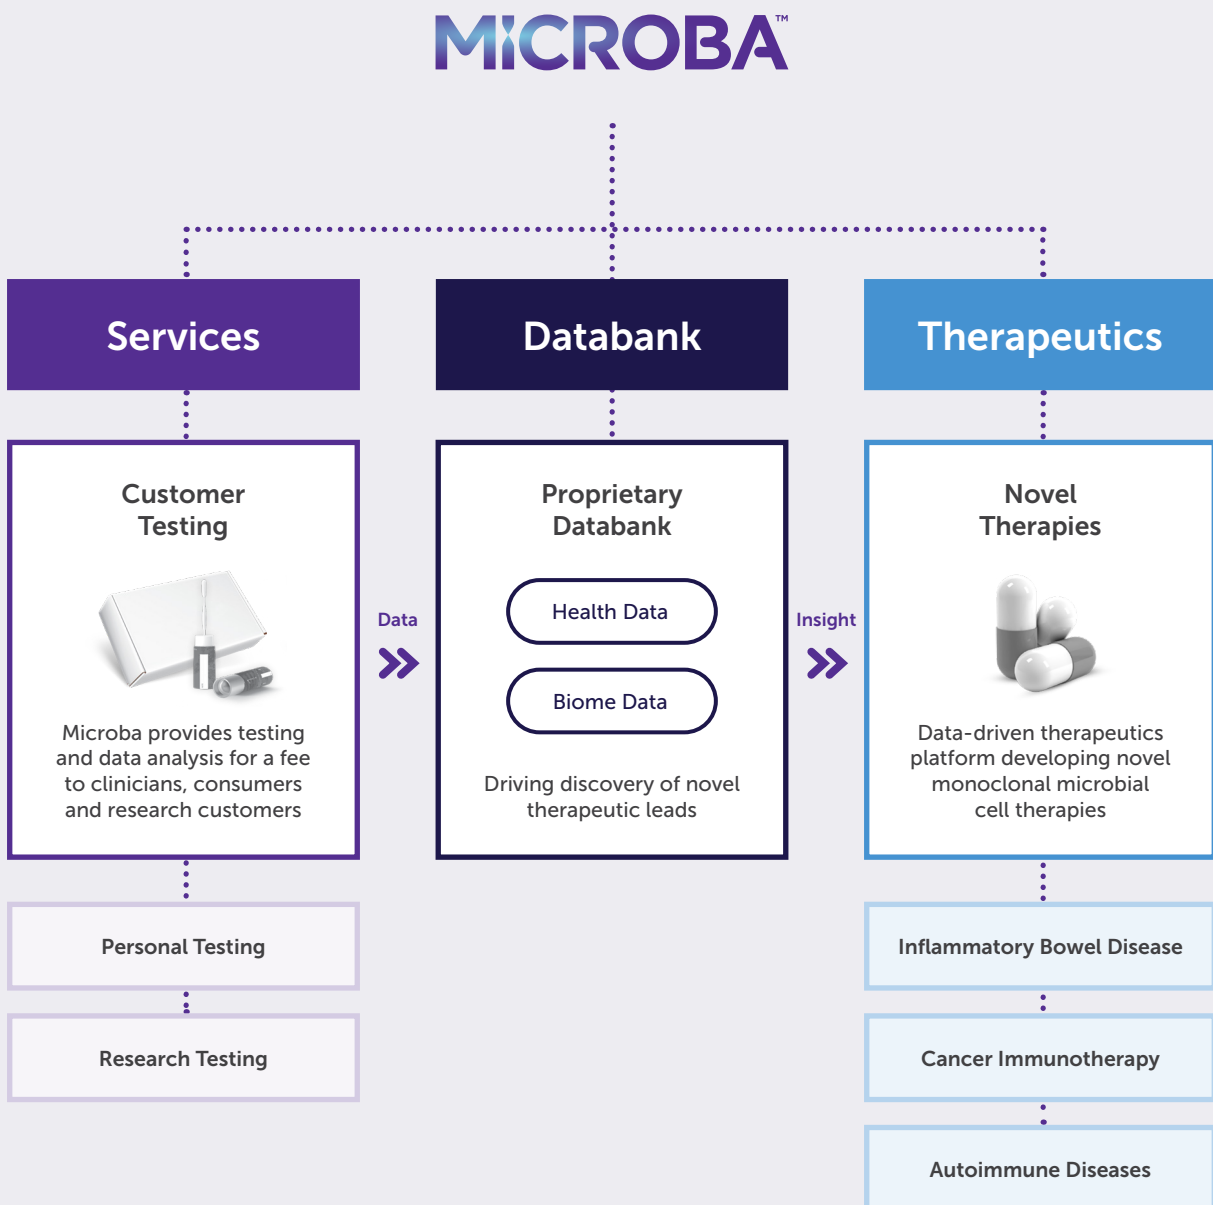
MICROBA™

Services

Databank

Therapeutics

Customer Testing

Microba provides testing and data analysis for a fee to clinicians, consumers and research customers

Data

Proprietary Databank

Health Data

Biome Data

Driving discovery of novel therapeutic leads

Insight

Novel Therapies

Data-driven therapeutics platform developing novel monoclonal microbial cell therapies

Personal Testing

Research Testing

Inflammatory Bowel Disease

Cancer Immunotherapy

Autoimmune Diseases